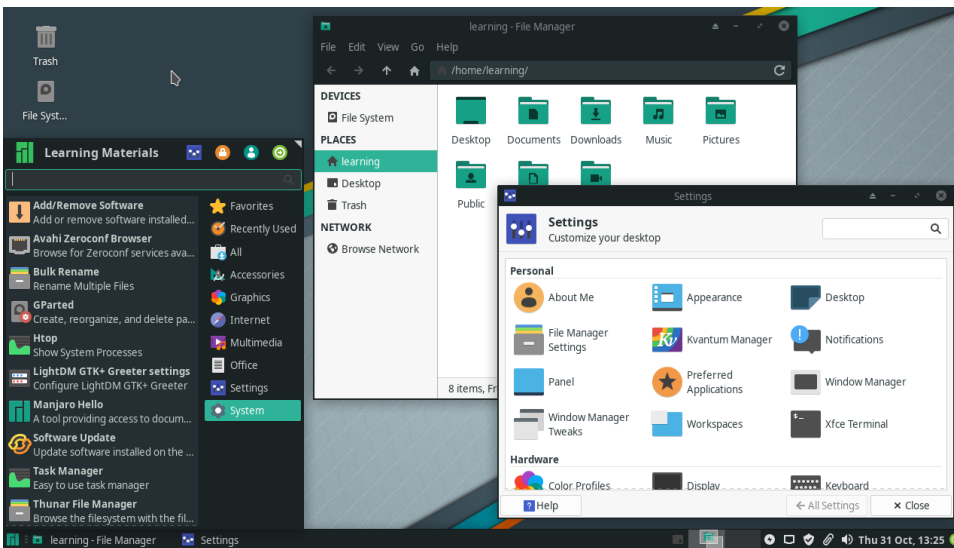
Trash

File Syst...

learning - File Manager

File Edit View Go Help

/home/learning/

DEVICES
File System
PLACES
learning
Desktop
Trash
NETWORK
Browse Network

Desktop
Documents
Downloads
Music
Pictures
Public

8 items, Fr

Learning Materials

Add/Remove Software
Add or remove software installed...
Avahi Zeroconf Browser
Browse for Zeroconf services ava...
Bulk Rename
Rename Multiple Files
GParted
Create, reorganize, and delete pa...
Htop
Show System Processes
LightDM GTK+ Greeter settings
Configure LightDM GTK+ Greeter
Manjaro Hello
A tool providing access to docum...
Software Update
Update software installed on the ...
Task Manager
Easy to use task manager
Thunar File Manager
Browse the filesystem with the fil...

Favorites
Recently Used
All
Accessories
Graphics
Internet
Multimedia
Office
Settings
System

Settings

Settings
Customize your desktop

Personal
About Me
Appearance
Desktop
File Manager Settings
Kvantum Manager
Notifications
Panel
Preferred Applications
Window Manager
Window Manager Tweaks
Workspaces
Xfce Terminal
Hardware
Color Profiles
Display
Keyboard

Help
All Settings
Close

learning - File Manager
Settings
Thu 31 Oct, 13:25